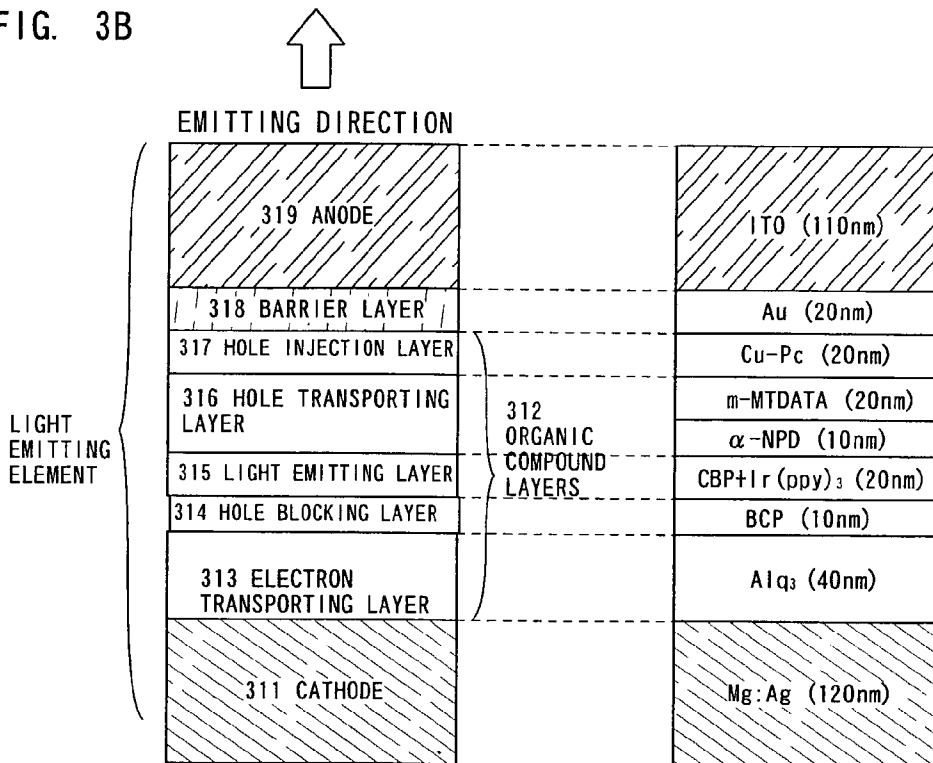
FIG. 3B

EMITTING DIRECTION

LIGHT EMITTING ELEMENT

319 ANODE

318 BARRIER LAYER

317 HOLE INJECTION LAYER

316 HOLE TRANSPORTING LAYER

315 LIGHT EMITTING LAYER

314 HOLE BLOCKING LAYER

313 ELECTRON TRANSPORTING LAYER

311 CATHODE

312 ORGANIC COMPOUND LAYERS

ITO (110nm)

Au (20nm)

Cu-Pc (20nm)

m-MTDATA (20nm)

$\alpha$-NPD (10nm)

CBP+Ir(ppy)$_3$ (20nm)

BCP (10nm)

Alq$_3$ (40nm)

Mg:Ag (120nm)